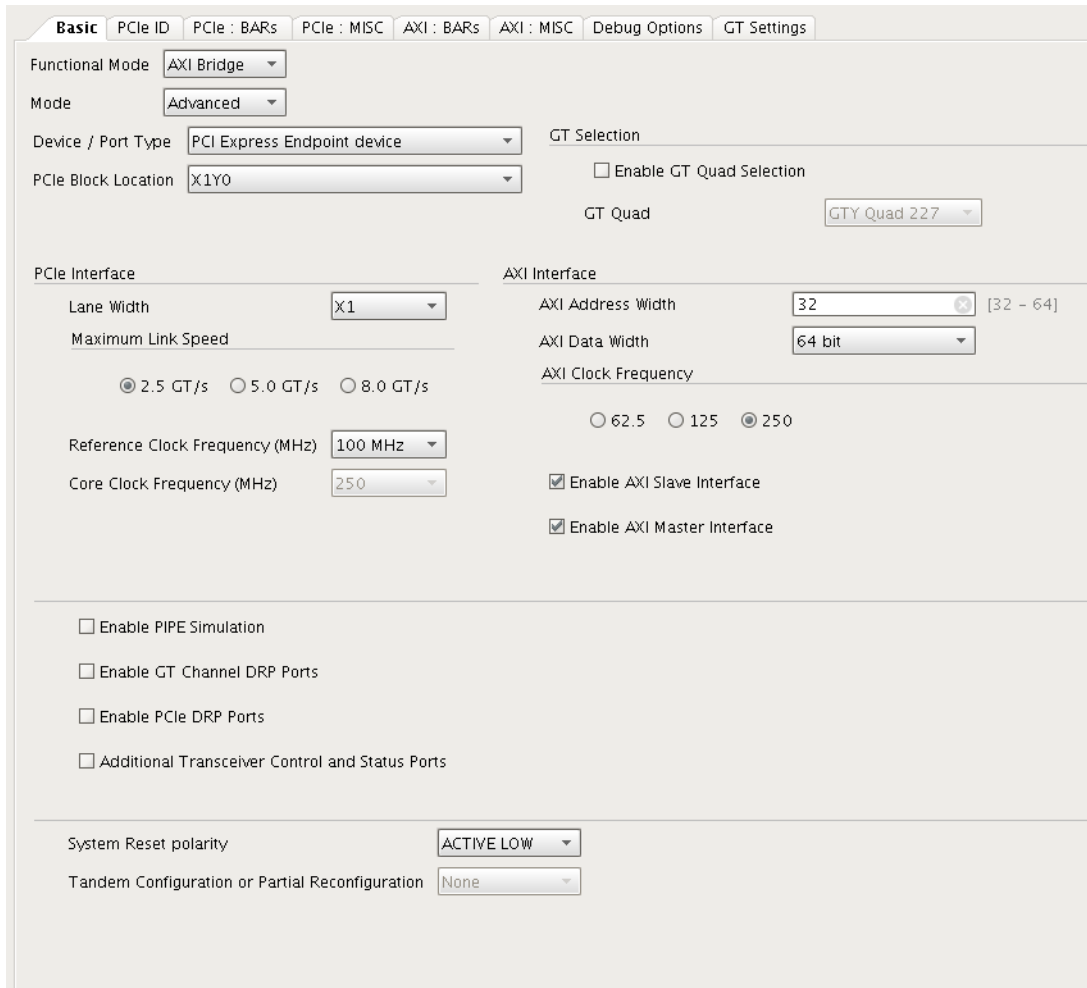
Basic | PCIe ID | PCIe : BARs | PCIe : MISC | AXI : BARs | AXI : MISC | Debug Options | GT Settings

Functional Mode AXI Bridge

Mode Advanced

Device / Port Type PCI Express Endpoint device

PCIe Block Location X1Y0

GT Selection

Enable GT Quad Selection

GT Quad GTY Quad 227

PCIe Interface

Lane Width X1

Maximum Link Speed

2.5 GT/s 5.0 GT/s 8.0 GT/s

Reference Clock Frequency (MHz) 100 MHz

Core Clock Frequency (MHz) 250

AXI Interface

AXI Address Width 32 [32 - 64]

AXI Data Width 64 bit

AXI Clock Frequency

62.5 125 250

Enable AXI Slave Interface

Enable AXI Master Interface

Enable PIPE Simulation

Enable GT Channel DRP Ports

Enable PCIe DRP Ports

Additional Transceiver Control and Status Ports

System Reset polarity ACTIVE LOW

Tandem Configuration or Partial Reconfiguration None